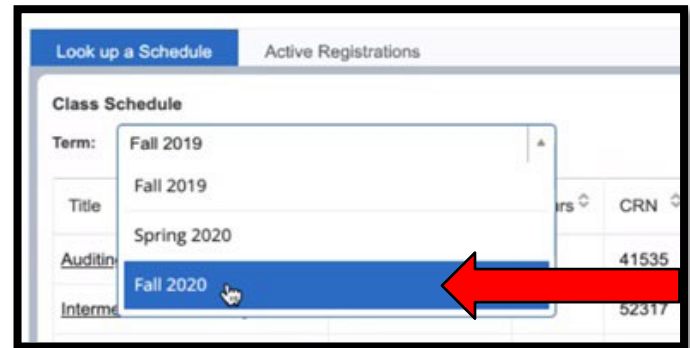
Look up a Schedule | Active Registrations

Class Schedule

Term: Fall 2019

Fall 2019

Spring 2020

Fall 2020

| Title | | urs | CRN |
|---|---|---|---|
| Auditin | | | 41535 |
| Interme | | | 52317 |